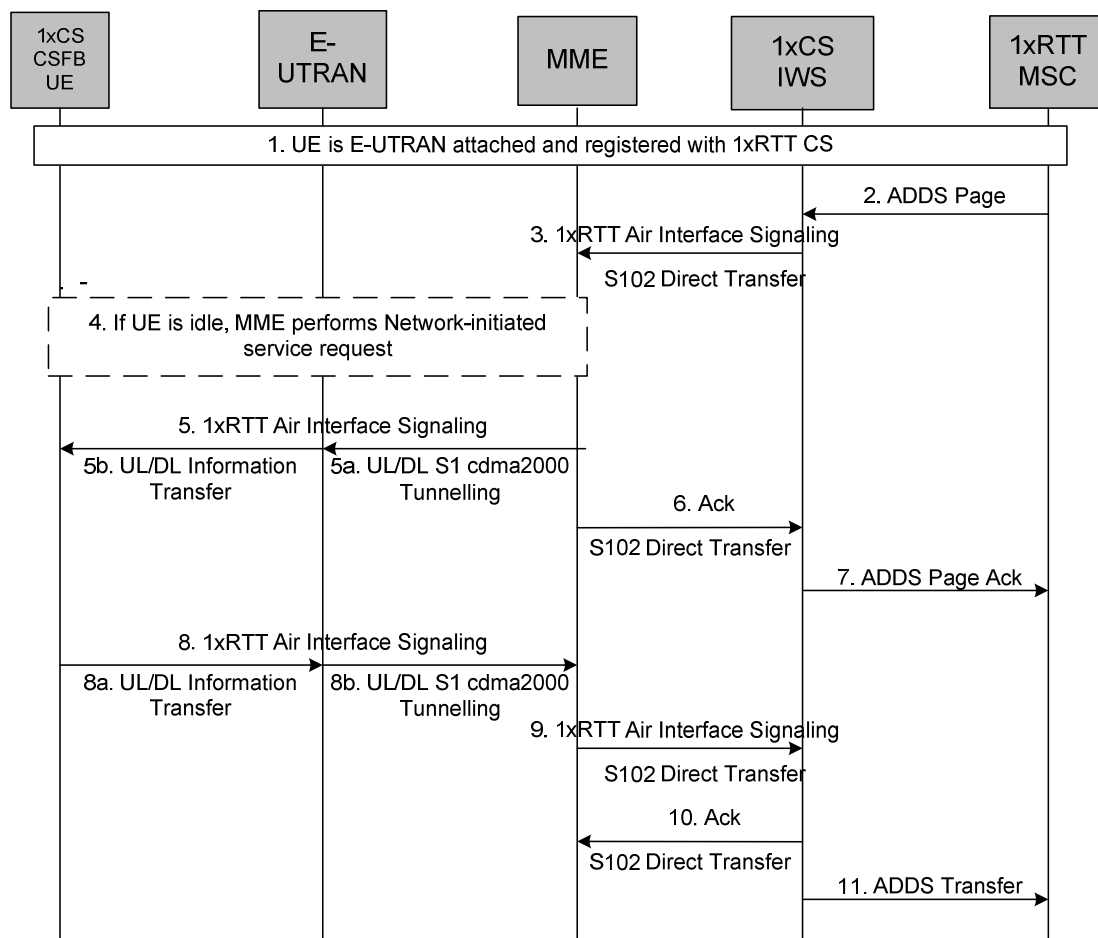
1xCS CSFB UE

E-UTRAN

MME

1xCS IWS

1xRTT MSC

1. UE is E-UTRAN attached and registered with 1xRTT CS

2. ADDS Page

3. 1xRTT Air Interface Signaling

S102 Direct Transfer

4. If UE is idle, MME performs Network-initiated service request

5. 1xRTT Air Interface Signaling

5b. UL/DL Information Transfer

5a. UL/DL S1 cdma2000 Tunnelling

6. Ack

S102 Direct Transfer

7. ADDS Page Ack

8. 1xRTT Air Interface Signaling

8a. UL/DL Information Transfer

8b. UL/DL S1 cdma2000 Tunnelling

9. 1xRTT Air Interface Signaling

S102 Direct Transfer

10. Ack

S102 Direct Transfer

11. ADDS Transfer